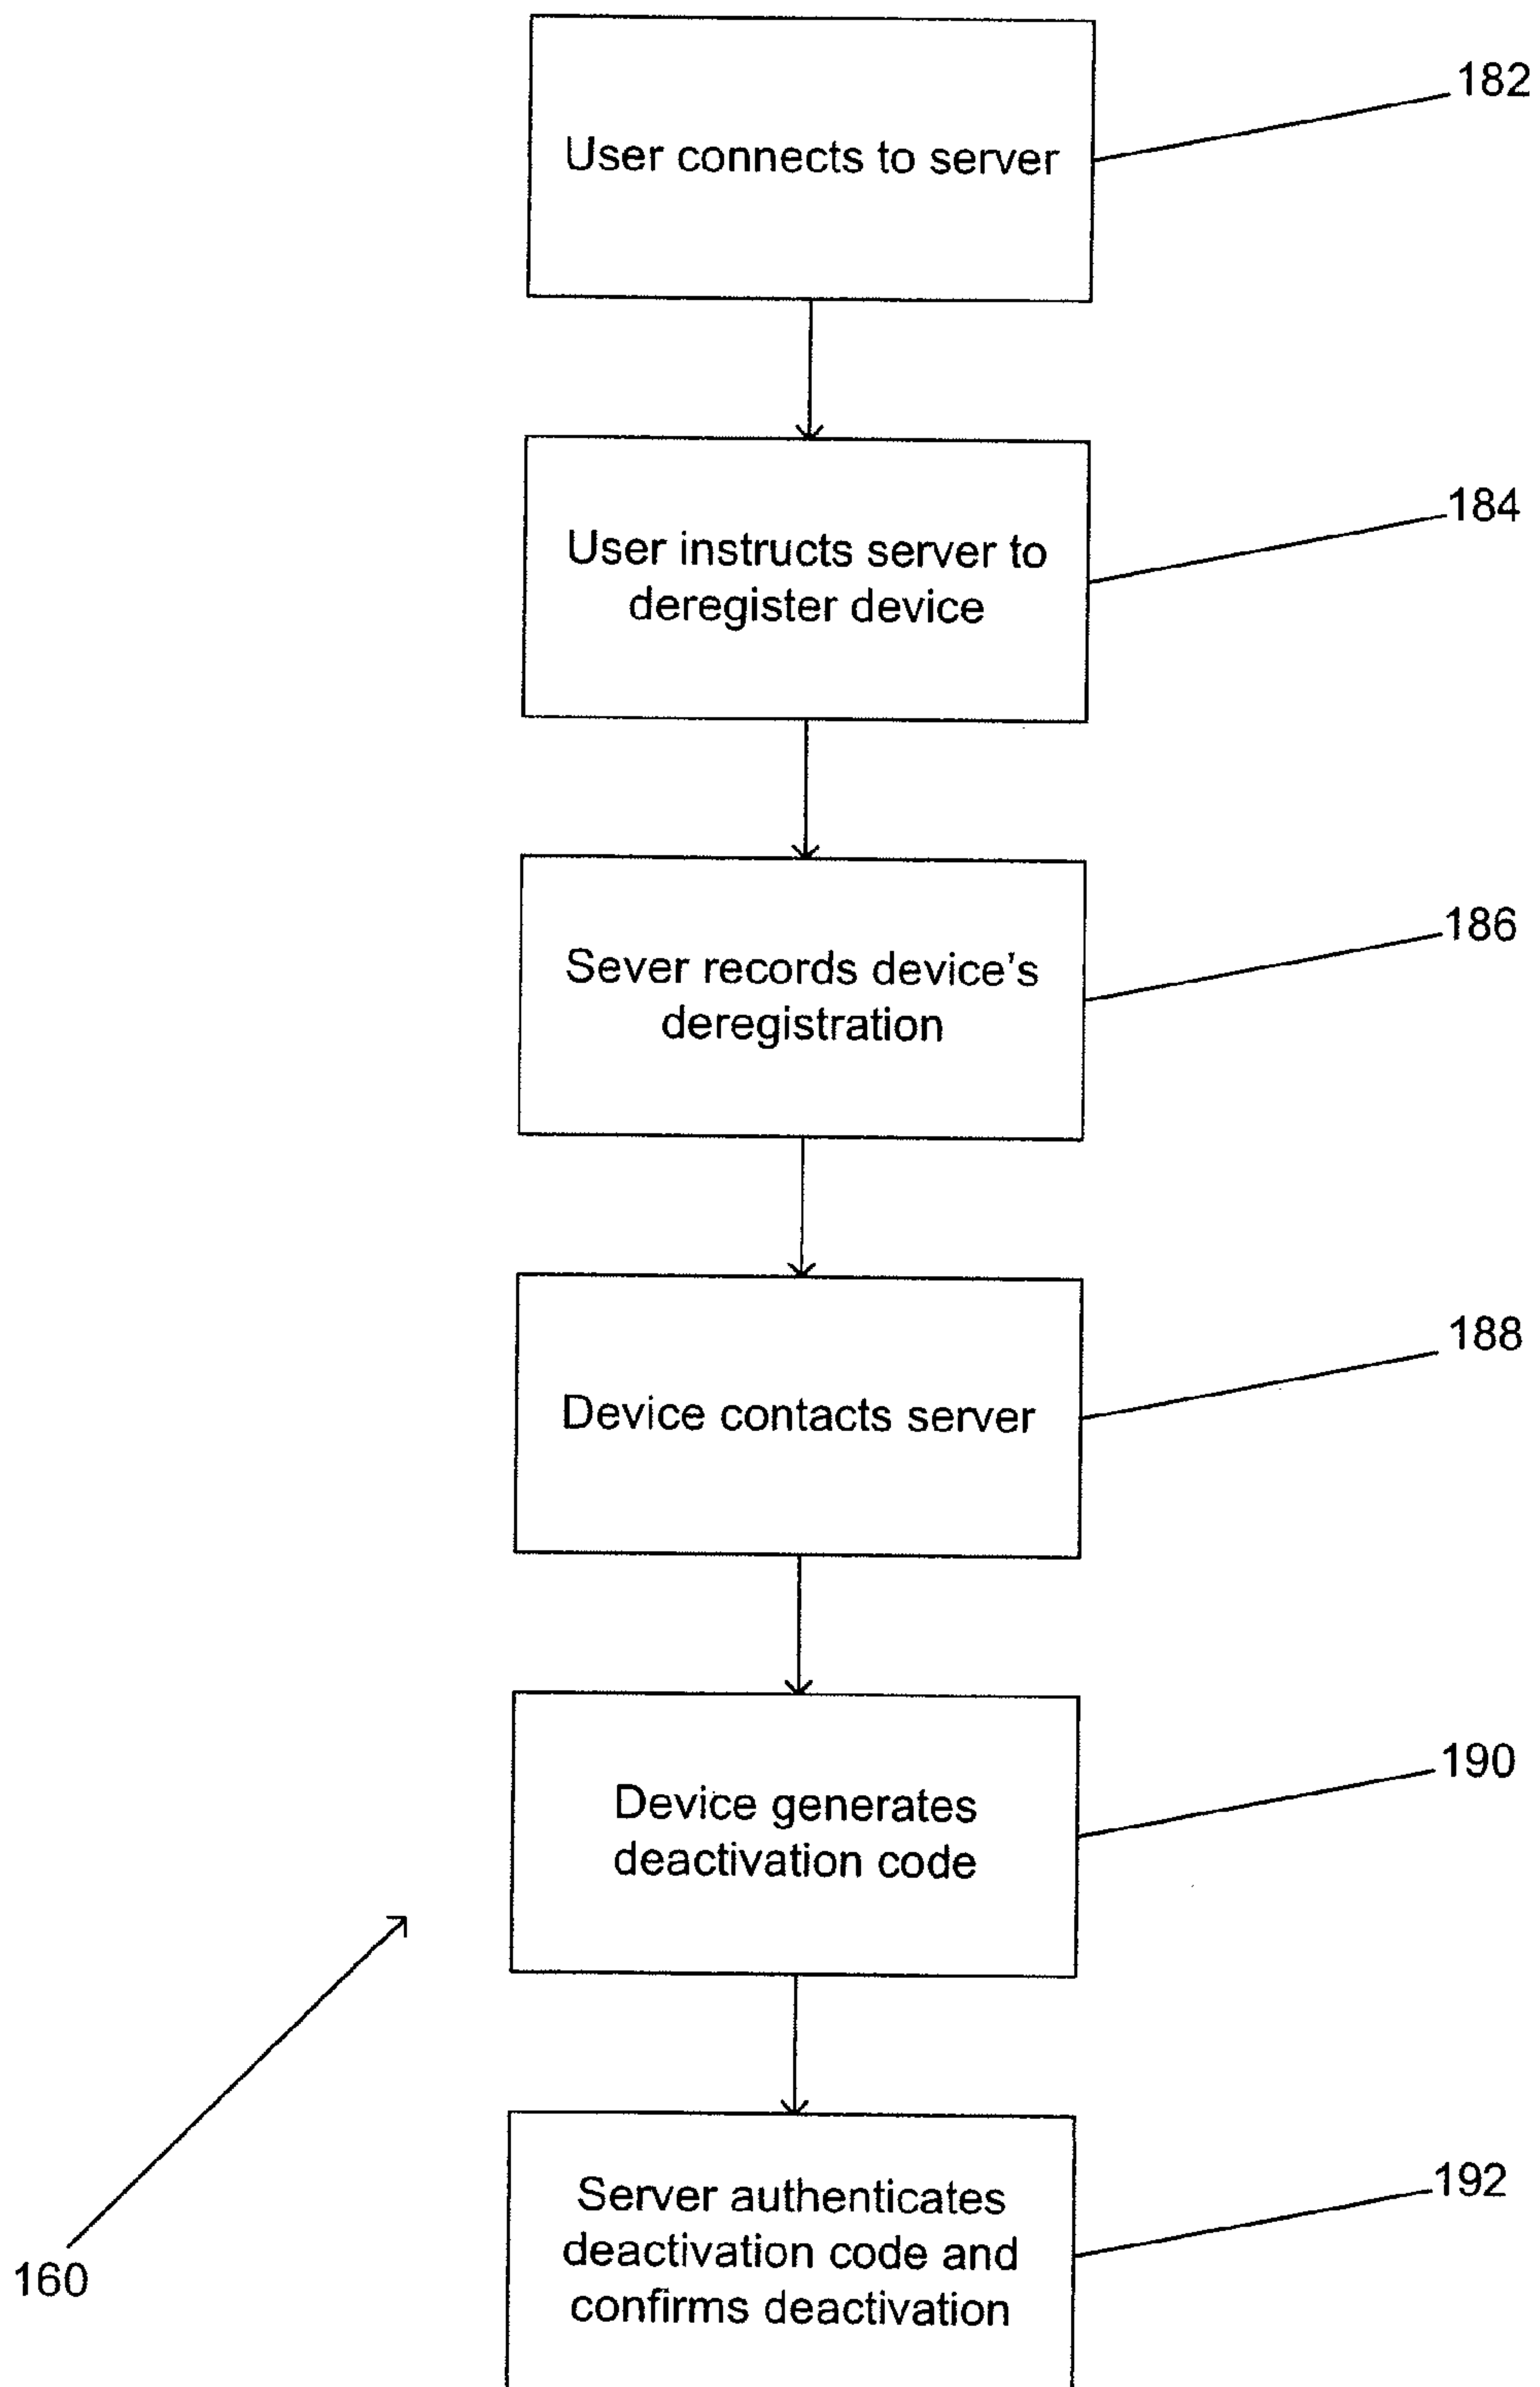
User connects to server

182

User instructs server to deregister device

184

Sever records device's deregistration

186

Device contacts server

188

Device generates deactivation code

190

Server authenticates deactivation code and confirms deactivation

192

160